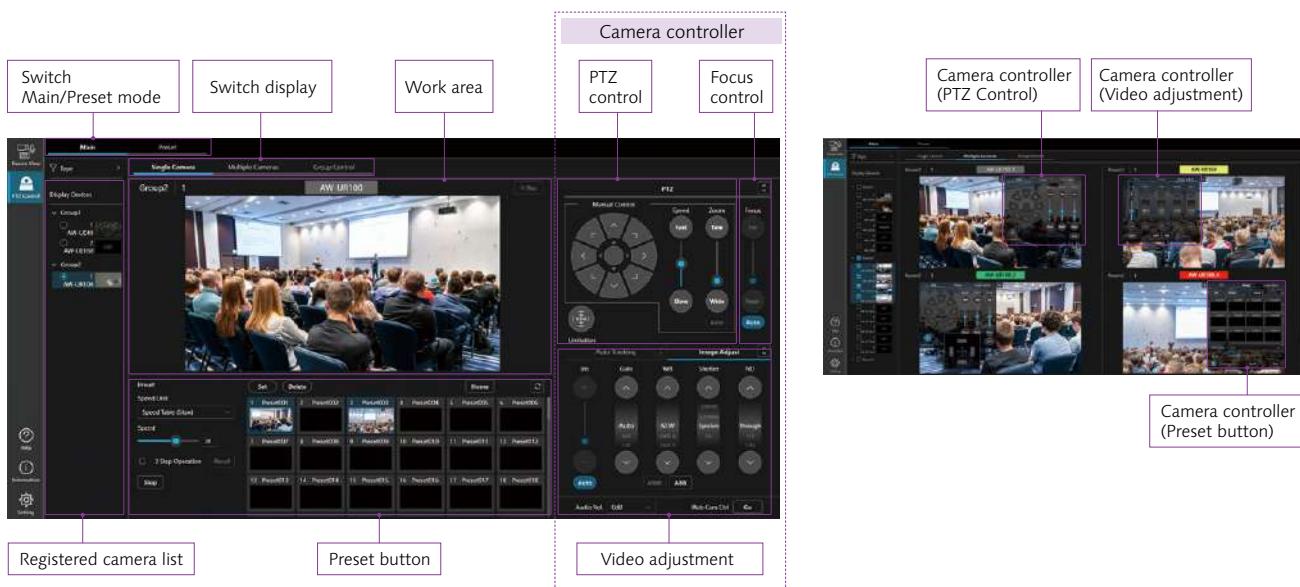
Camera controller

Switch Main/Preset mode

Switch display

Work area

PTZ control

Focus control

Main

Preset

Device View

PTZ Control

Type

Single Camera

Multiple Cameras

Group Control

Display Devices

Group1

AW-UE40

AW-UE150

Group2

AW-UR100

Group2

1

AW-UR100

PTZ

Manual Control

Speed

Zoom

Focus

Fast

Tele

Slow

Wide

Auto

Limitation

Auto Tracking

Image Adjust

Iris

Gain

WB

Shutter

ND

Auto

ATW

Through

Auto

AWB

ABB

Preset

Speed Limit

Speed Table (Slow)

Speed

2 Step Operation

Recall

Stop

Set

Delete

Rename

1 Preset001

2 Preset002

3 Preset003

4 Preset004

5 Preset005

6 Preset006

7 Preset007

8 Preset008

9 Preset009

10 Preset010

11 Preset011

12 Preset012

13 Preset013

14 Preset014

15 Preset015

16 Preset016

17 Preset017

18 Preset018

Help

Information

Setting

Registered camera list

Preset button

Video adjustment

Camera controller (PTZ Control)

Camera controller (Video adjustment)

Camera controller (Preset button)